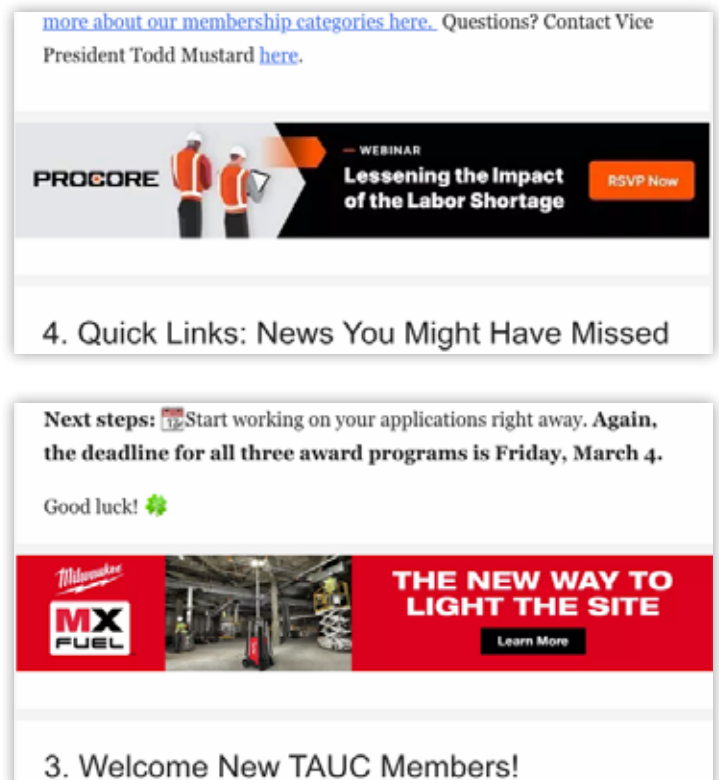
more about our membership categories here. Questions? Contact Vice President Todd Mustard here.

PROCORE

— WEBINAR

Lessening the Impact of the Labor Shortage

RSVP Now

4. Quick Links: News You Might Have Missed

Next steps: Start working on your applications right away. Again, the deadline for all three award programs is Friday, March 4.

Good luck!

Milwaukee

MX FUEL

THE NEW WAY TO LIGHT THE SITE

Learn More

3. Welcome New TAUC Members!